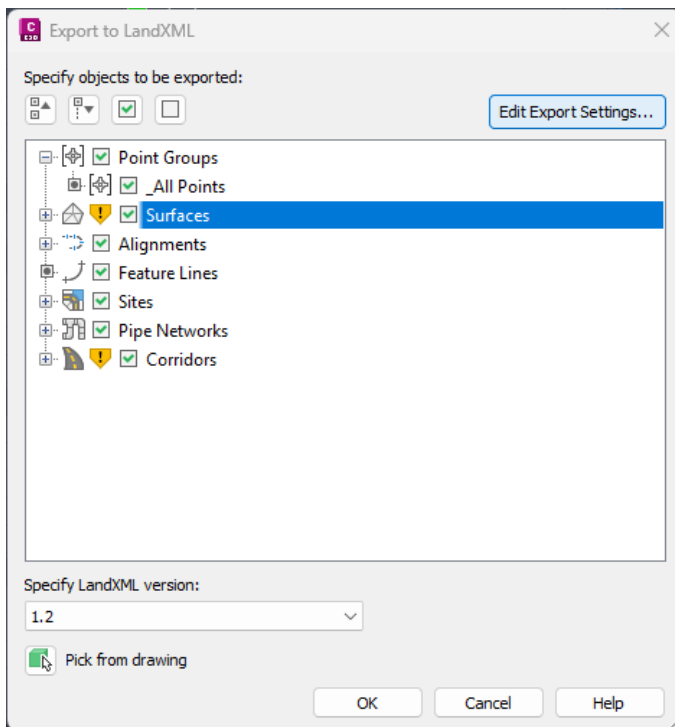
Export to LandXML

Specify objects to be exported:

Edit Export Settings...

Point Groups
_All Points
Surfaces
Alignments
Feature Lines
Sites
Pipe Networks
Corridors

Specify LandXML version:

1.2

Pick from drawing

OK
Cancel
Help